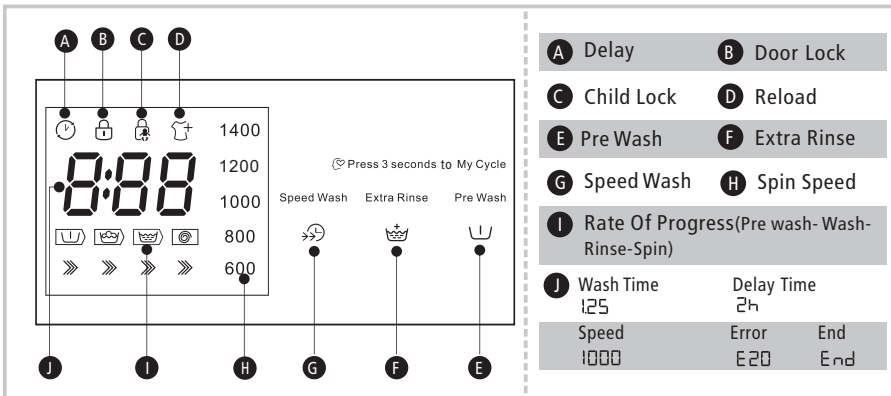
A B C D

1400
1200
1000
800
600

Press 3 seconds to My Cycle

Speed Wash Extra Rinse Pre Wash

J I H G F E

| | |
|---|---|
| A Delay | B Door Lock |
| C Child Lock | D Reload |
| E Pre Wash | F Extra Rinse |
| G Speed Wash | H Spin Speed |

I Rate Of Progress(Pre wash- Wash-Rinse-Spin)

| | | |
|---|---|---|
| J Wash Time 125 | Delay Time 2h | |
| Speed 1000 | Error E20 | End End |